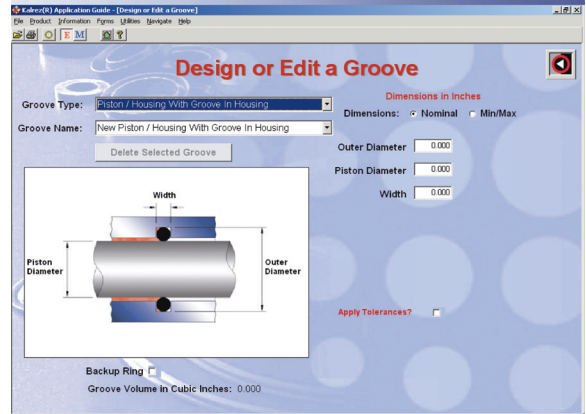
Kalrez(R) Application Guide - [Design or Edit a Groove]

File Product Information Forms Utilities Navigate Help

E M

Design or Edit a Groove

Groove Type: Piston / Housing With Groove In Housing

Groove Name: New Piston / Housing With Groove In Housing

Delete Selected Groove

Dimensions in Inches

Dimensions: Nominal Min/Max

Outer Diameter 0.000

Piston Diameter 0.000

Width 0.000

Width

Piston Diameter

Outer Diameter

Apply Tolerances?

Backup Ring

Groove Volume in Cubic Inches: 0.000